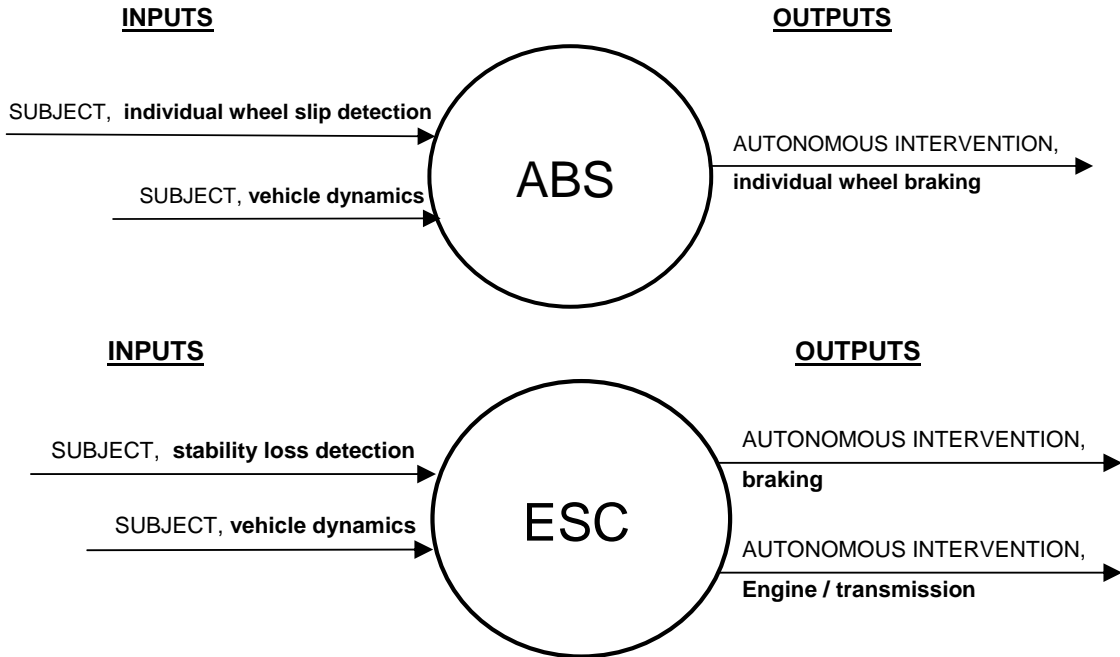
INPUTS

OUTPUTS

SUBJECT, individual wheel slip detection

SUBJECT, vehicle dynamics

ABS

AUTONOMOUS INTERVENTION, individual wheel braking

INPUTS

OUTPUTS

SUBJECT, stability loss detection

SUBJECT, vehicle dynamics

ESC

AUTONOMOUS INTERVENTION, braking

AUTONOMOUS INTERVENTION, Engine / transmission